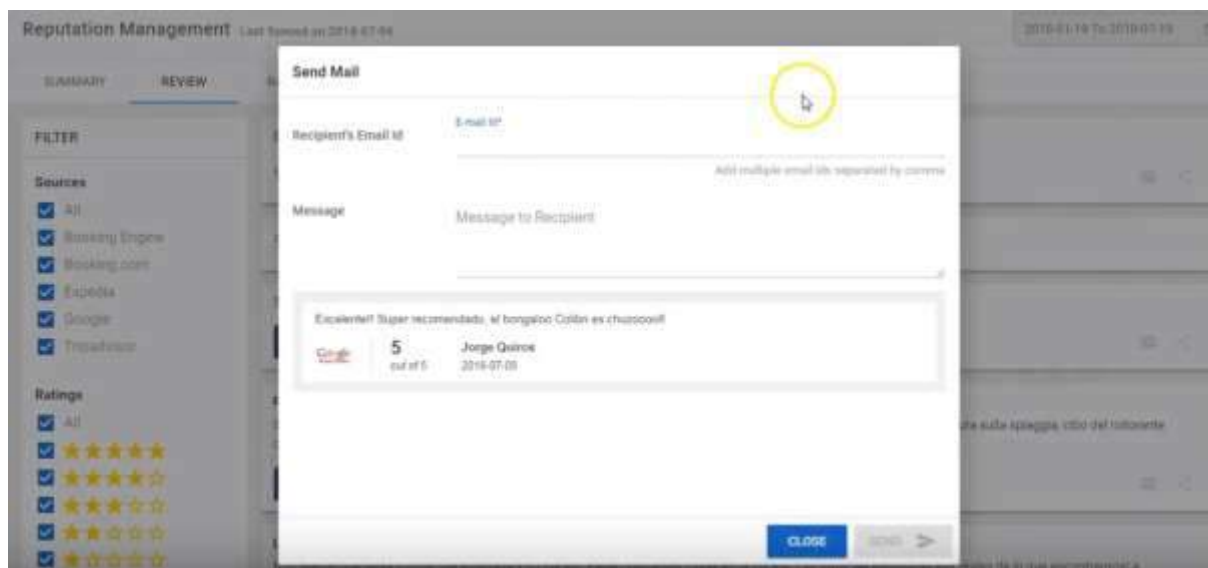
Reputation Management Last Synced on 2018-07-04

2018-01-19 To 2018-07-19

SUMMARY

REVIEW

FILTER

Sources

All

Booking Engine

Booking.com

Expedia

Google

TripAdvisor

Ratings

All

★★★★★

★★★★☆

★★★☆☆

★★☆☆☆

★☆☆☆☆

Send Mail

Recipient's Email Id

E-mail Id*

Add multiple email ids separated by comma

Message

Message to Recipient

Excelente!! Super recomendado, el bongaloo Coblin es chuzooo!!

Google

5
out of 5

Jorge Quiros
2018-07-05

CLOSE

SEND

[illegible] sulla spiaggia, cibo del ristorante